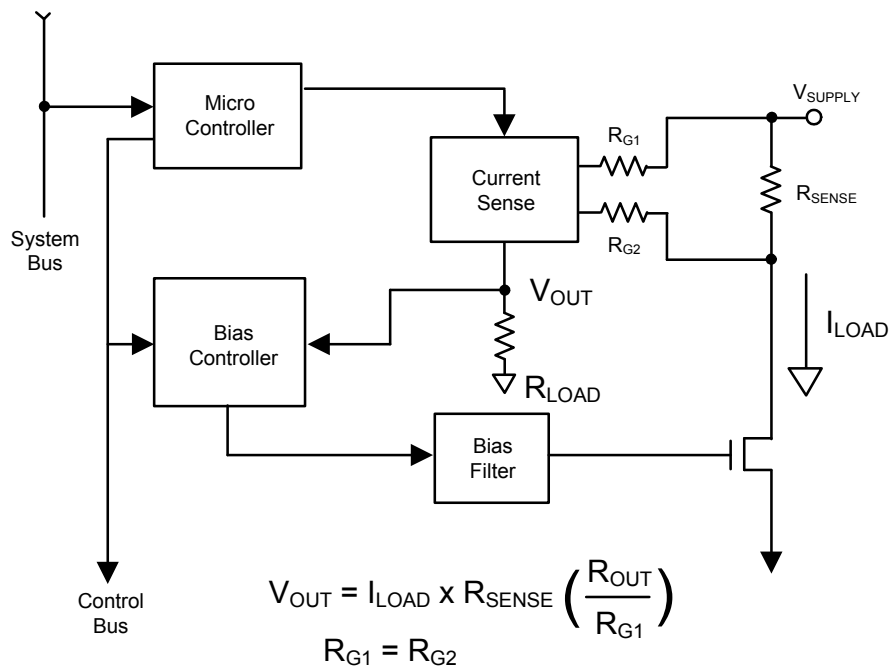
Micro Controller

$V_{SUPPLY}$

$R_{G1}$

Current Sense

$R_{SENSE}$

$R_{G2}$

System Bus

$V_{OUT}$

$I_{LOAD}$

Bias Controller

$R_{LOAD}$

Bias Filter

Control Bus

$V_{OUT} = I_{LOAD} \times R_{SENSE} \left(\frac{R_{OUT}}{R_{G1}}\right)$

$R_{G1} = R_{G2}$